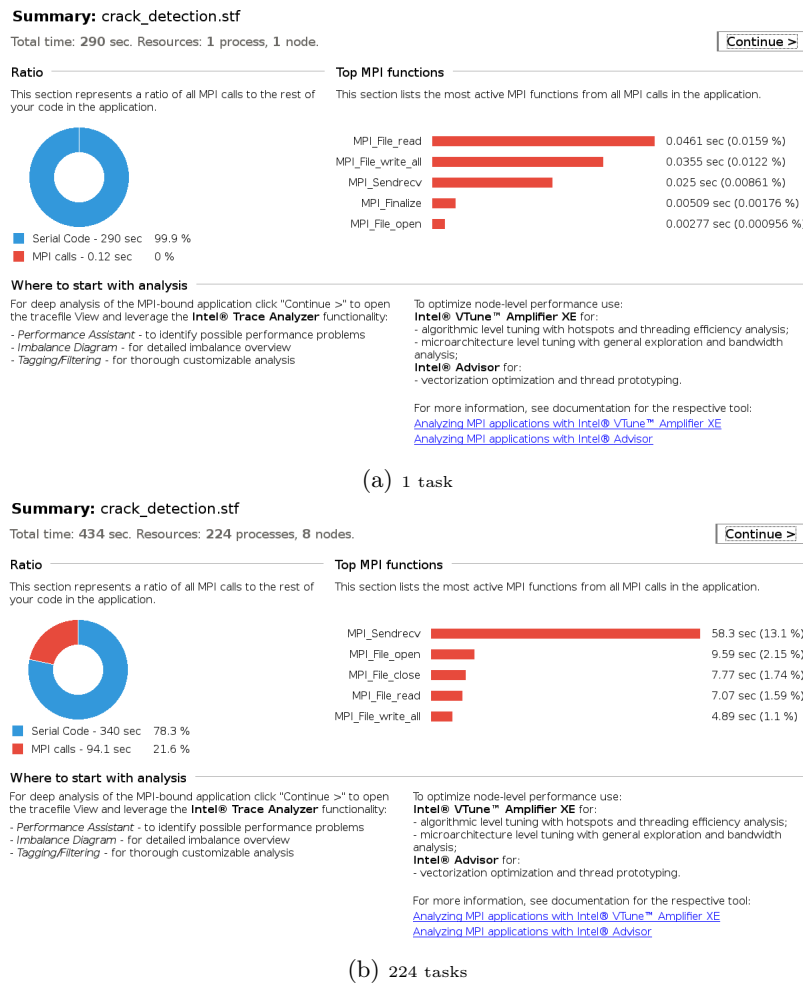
**Summary:** crack_detection.stf

Total time: **290** sec. Resources: **1** process, **1** node.

Continue >

**Ratio**

This section represents a ratio of all MPI calls to the rest of your code in the application.

Serial Code - 290 sec 99.9 %
MPI calls - 0.12 sec 0 %

**Top MPI functions**

This section lists the most active MPI functions from all MPI calls in the application.

| | |
|---|---|
| MPI_File_read | 0.0461 sec (0.0159 %) |
| MPI_File_write_all | 0.0355 sec (0.0122 %) |
| MPI_Sendrecv | 0.025 sec (0.00861 %) |
| MPI_Finalize | 0.00509 sec (0.00176 %) |
| MPI_File_open | 0.00277 sec (0.000956 %) |

**Where to start with analysis**

For deep analysis of the MPI-bound application click "Continue >" to open the tracefile View and leverage the **Intel® Trace Analyzer** functionality:
- *Performance Assistant* - to identify possible performance problems
- *Imbalance Diagram* - for detailed imbalance overview
- *Tagging/Filtering* - for thorough customizable analysis

To optimize node-level performance use:
**Intel® VTune™ Amplifier XE** for:
- algorithmic level tuning with hotspots and threading efficiency analysis;
- microarchitecture level tuning with general exploration and bandwidth analysis;
**Intel® Advisor** for:
- vectorization optimization and thread prototyping.

For more information, see documentation for the respective tool:
Analyzing MPI applications with Intel® VTune™ Amplifier XE
Analyzing MPI applications with Intel® Advisor

(a) 1 task

**Summary:** crack_detection.stf

Total time: **434** sec. Resources: **224** processes, **8** nodes.

Continue >

**Ratio**

This section represents a ratio of all MPI calls to the rest of your code in the application.

Serial Code - 340 sec 78.3 %
MPI calls - 94.1 sec 21.6 %

**Top MPI functions**

This section lists the most active MPI functions from all MPI calls in the application.

| | |
|---|---|
| MPI_Sendrecv | 58.3 sec (13.1 %) |
| MPI_File_open | 9.59 sec (2.15 %) |
| MPI_File_close | 7.77 sec (1.74 %) |
| MPI_File_read | 7.07 sec (1.59 %) |
| MPI_File_write_all | 4.89 sec (1.1 %) |

**Where to start with analysis**

For deep analysis of the MPI-bound application click "Continue >" to open the tracefile View and leverage the **Intel® Trace Analyzer** functionality:
- *Performance Assistant* - to identify possible performance problems
- *Imbalance Diagram* - for detailed imbalance overview
- *Tagging/Filtering* - for thorough customizable analysis

To optimize node-level performance use:
**Intel® VTune™ Amplifier XE** for:
- algorithmic level tuning with hotspots and threading efficiency analysis;
- microarchitecture level tuning with general exploration and bandwidth analysis;
**Intel® Advisor** for:
- vectorization optimization and thread prototyping.

For more information, see documentation for the respective tool:
Analyzing MPI applications with Intel® VTune™ Amplifier XE
Analyzing MPI applications with Intel® Advisor

(b) 224 tasks